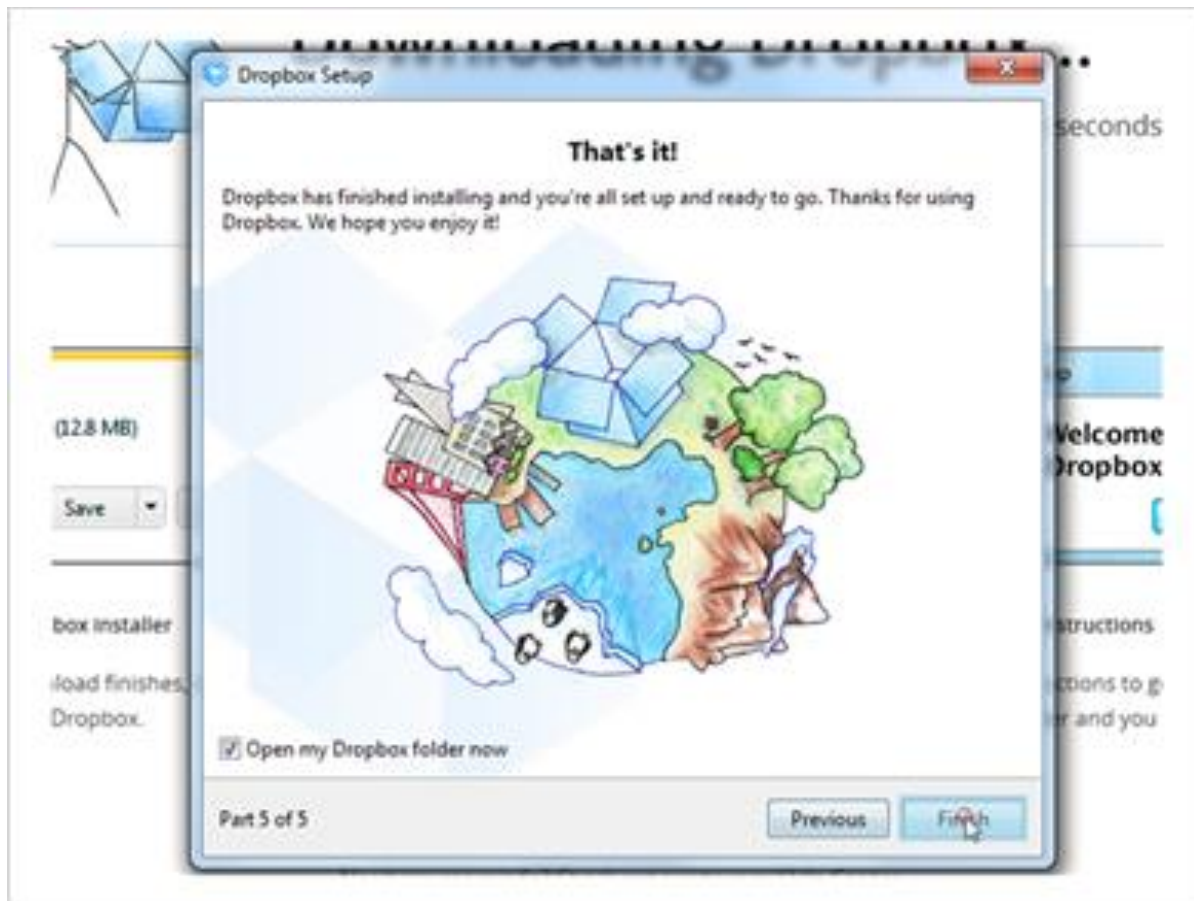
Downloading Dropbox...

seconds

Dropbox Setup

That's it!

Dropbox has finished installing and you're all set up and ready to go. Thanks for using Dropbox. We hope you enjoy it!

(12.8 MB)

Save

Welcome
Dropbox

box installer

load finishes,
Dropbox.

structions

ctions to g
r and you

Open my Dropbox folder now

Part 5 of 5

Previous

Finish